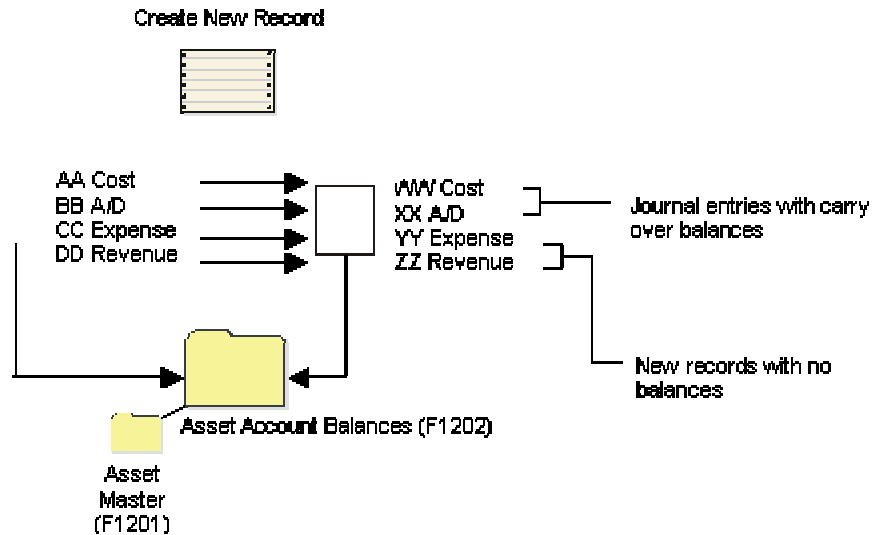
Create New Record

AA Cost
BB A/D
CC Expense
DD Revenue

WW Cost
XX A/D
YY Expense
ZZ Revenue

Journal entries with carry over balances

New records with no balances

Asset Account Balances (F1202)

Asset Master (F1201)